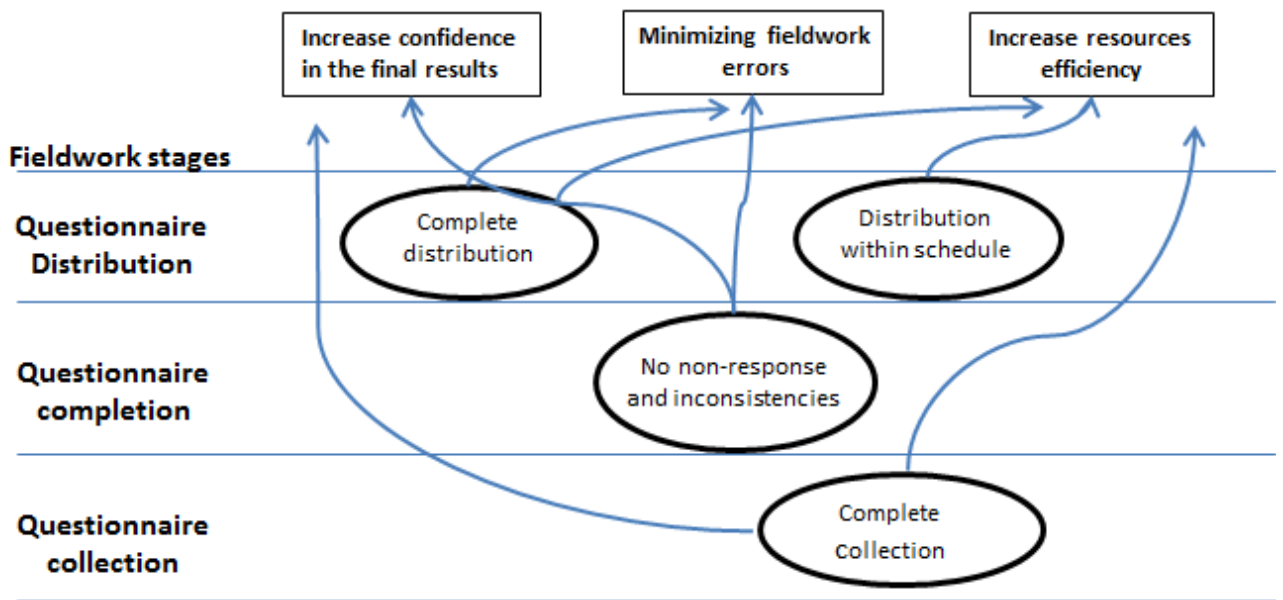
Increase confidence in the final results

Minimizing fieldwork errors

Increase resources efficiency

Fieldwork stages

Questionnaire Distribution

Complete distribution

Distribution within schedule

Questionnaire completion

No non-response and inconsistencies

Questionnaire collection

Complete Collection